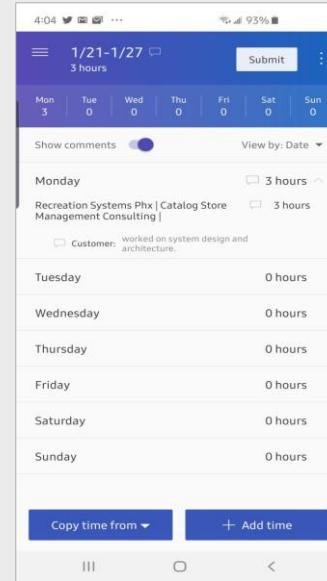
4:04 ··· 93%

1/21-1/27
3 hours
Submit

| Mon | Tue | Wed | Thu | Fri | Sat | Sun |
|---|---|---|---|---|---|---|
| 3 | 0 | 0 | 0 | 0 | 0 | 0 |

Show comments
View by: Date

Monday 3 hours

Recreation Systems Phx | Catalog Store Management Consulting | 3 hours

Customer: worked on system design and architecture.

Tuesday 0 hours

Wednesday 0 hours

Thursday 0 hours

Friday 0 hours

Saturday 0 hours

Sunday 0 hours

Copy time from

+ Add time